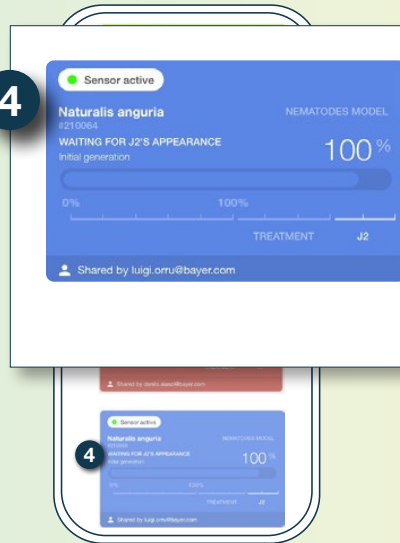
4

Sensor active

Naturalis anguria
#210064
NEMATODES MODEL
WAITING FOR J2'S APPEARANCE
Initial generation
100 %

0%
100%
TREATMENT
J2

Shared by luigi.orru@bayer.com

Shared by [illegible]

Sensor active

4

Naturalis anguria
#210064
NEMATODES MODEL
WAITING FOR J2'S APPEARANCE
Initial generation
100 %

0%
100%
TREATMENT
J2

Shared by luigi.orru@bayer.com